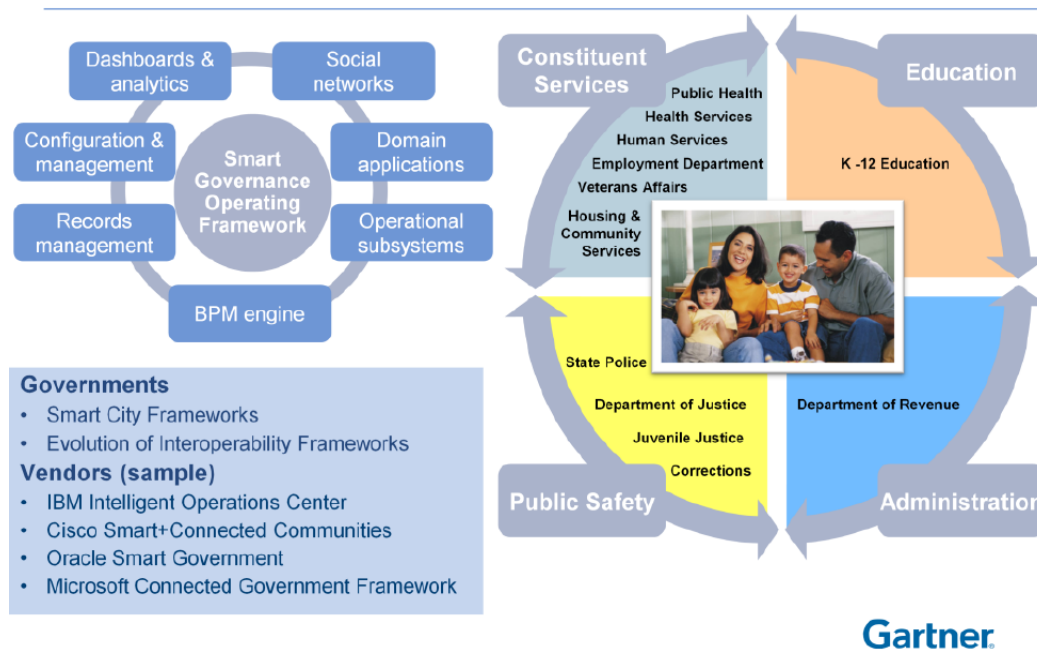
Dashboards & analytics

Social networks

Configuration & management

Smart Governance Operating Framework

Domain applications

Records management

Operational subsystems

BPM engine

Governments
• Smart City Frameworks
• Evolution of Interoperability Frameworks
Vendors (sample)
• IBM Intelligent Operations Center
• Cisco Smart+Connected Communities
• Oracle Smart Government
• Microsoft Connected Government Framework

Constituent Services

Public Health
Health Services
Human Services
Employment Department
Veterans Affairs
Housing & Community Services

Education

K -12 Education

State Police
Department of Justice
Juvenile Justice
Corrections

Department of Revenue

Public Safety

Administration

Gartner